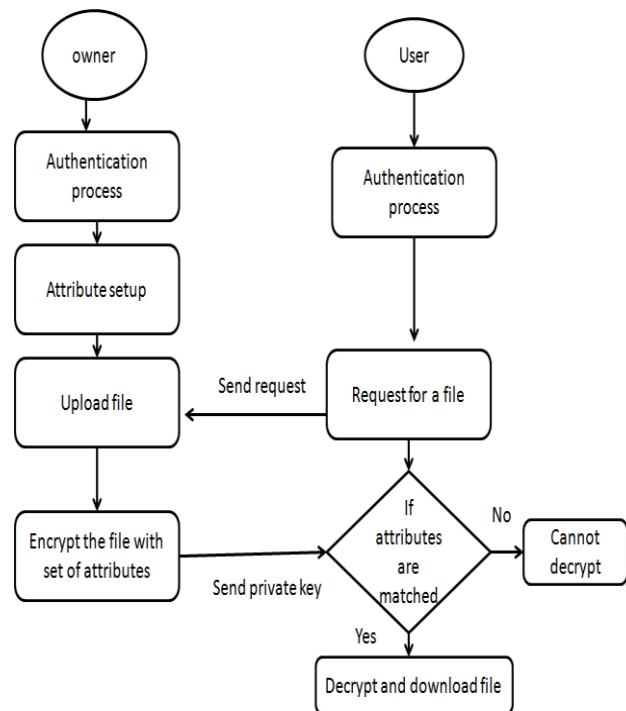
owner

Authentication process

Attribute setup

Upload file

Encrypt the file with set of attributes

User

Authentication process

Request for a file

Send request

Send private key

If attributes are matched

No

Cannot decrypt

Yes

Decrypt and download file